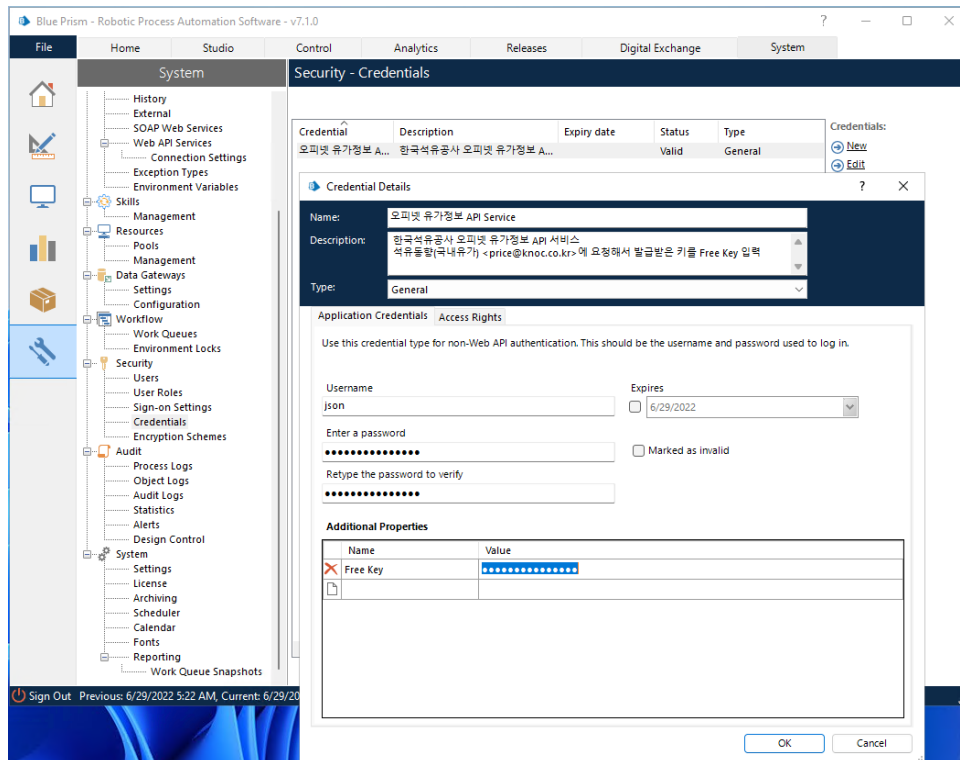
Blue Prism - Robotic Process Automation Software - v7.1.0

?

File | Home | Studio | Control | Analytics | Releases | Digital Exchange | System

System

History
External
SOAP Web Services
Web API Services
Connection Settings
Exception Types
Environment Variables
Skills
Management
Resources
Pools
Management
Data Gateways
Settings
Configuration
Workflow
Work Queues
Environment Locks
Security
Users
User Roles
Sign-on Settings
Credentials
Encryption Schemes
Audit
Process Logs
Object Logs
Audit Logs
Statistics
Alerts
Design Control
System
Settings
License
Archiving
Scheduler
Calendar
Fonts
Reporting
Work Queue Snapshots

Sign Out Previous: 6/29/2022 5:22 AM, Current: 6/29/20

Security - Credentials

| Credential | Description | Expiry date | Status | Type |
|---|---|---|---|---|
| 오피넷 유가정보 A... | 한국석유공사 오피넷 유가정보 A... | | Valid | General |

Credentials:
New
Edit

Credential Details

?

Name: 오피넷 유가정보 API Service

Description: 한국석유공사 오피넷 유가정보 API 서비스
석유동향(국내유가) <price@knoc.co.kr> 에 요청해서 발급받은 키를 Free Key 입력

Type: General

Application Credentials | Access Rights

Use this credential type for non-Web API authentication. This should be the username and password used to log in.

Username
json

Expires
6/29/2022

Enter a password
●●●●●●●●●●●●●●●

Marked as invalid

Retype the password to verify
●●●●●●●●●●●●●●●

Additional Properties

| Name | Value |
|---|---|
| Free Key | ●●●●●●●●●●●●●●● |
| | |

OK
Cancel